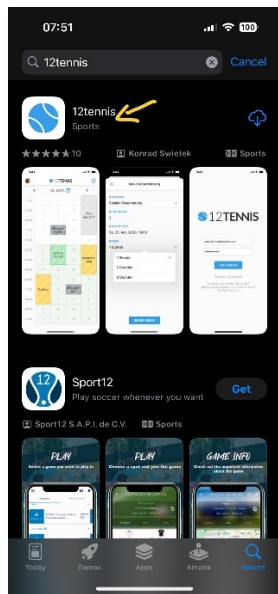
07:51

100

12tennis

Cancel

12tennis

Sports

★★★★★ 10

Konrad Swietek

Sports

12TENNIS

Sport12

Play soccer whenever you want

Get

Sport12 S.A.P.I. de C.V.

Sports

PLAY

PLAY

GAME INFO

Today

Games

Apps

Arcade

Search